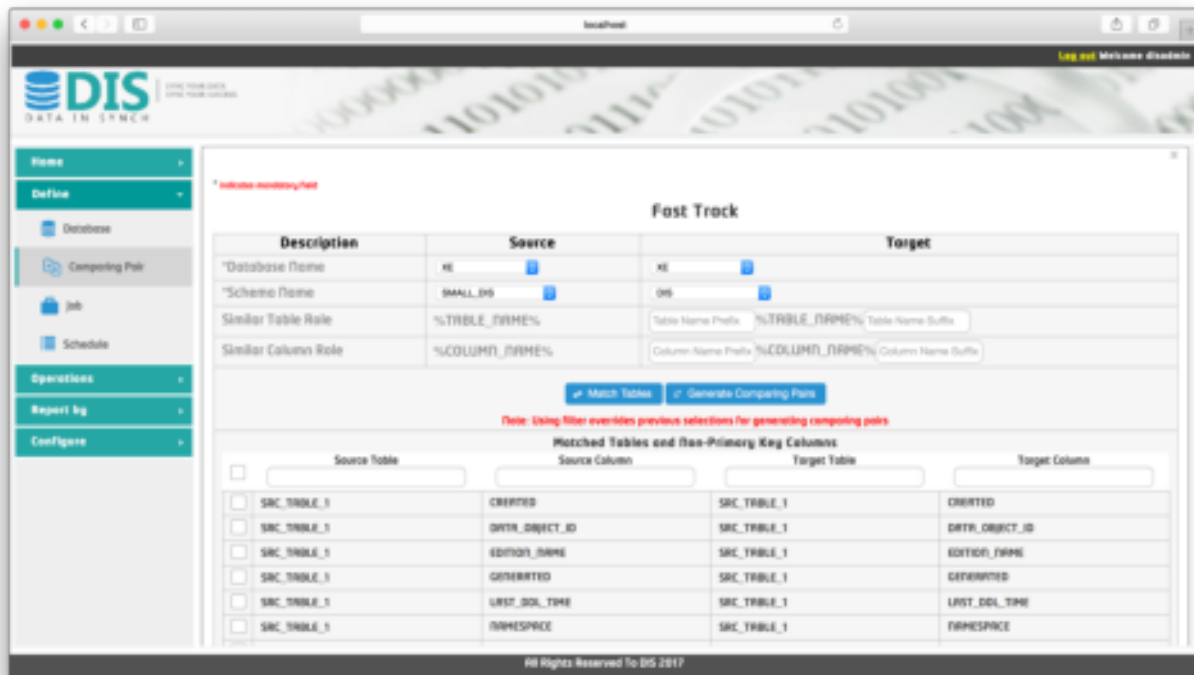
localhost

Log out Welcome disadmin

DIS
DATA IN SYNCH

Home
Define
Database
Comparing Pair
Job
Schedule
Operations
Report by
Configure

* indicates mandatory field

Fast Track

| Description | Source | Target |
|---|---|---|
| *Database Name | XE | XE |
| *Schema Name | SMALL_DIS | DIS |
| Similar Table Role | %TABLE_NAME% | Table Name Prefix %TABLE_NAME% Table Name Suffix |
| Similar Column Role | %COLUMN_NAME% | Column Name Prefix %COLUMN_NAME% Column Name Suffix |

Match Tables | Generate Comparing Pairs

Note: Using filter overrides previous selections for generating comparing pairs

Matched Tables and Non-Primary Key Columns

| | Source Table | Source Column | Target Table | Target Column |
|---|---|---|---|---|
| | SRC_TABLE_1 | CREATED | SRC_TABLE_1 | CREATED |
| | SRC_TABLE_1 | DATA_OBJECT_ID | SRC_TABLE_1 | DATA_OBJECT_ID |
| | SRC_TABLE_1 | EDITION_NAME | SRC_TABLE_1 | EDITION_NAME |
| | SRC_TABLE_1 | GENERATED | SRC_TABLE_1 | GENERATED |
| | SRC_TABLE_1 | LAST_DDL_TIME | SRC_TABLE_1 | LAST_DDL_TIME |
| | SRC_TABLE_1 | NAMESPACE | SRC_TABLE_1 | NAMESPACE |

All Rights Reserved To DIS 2017